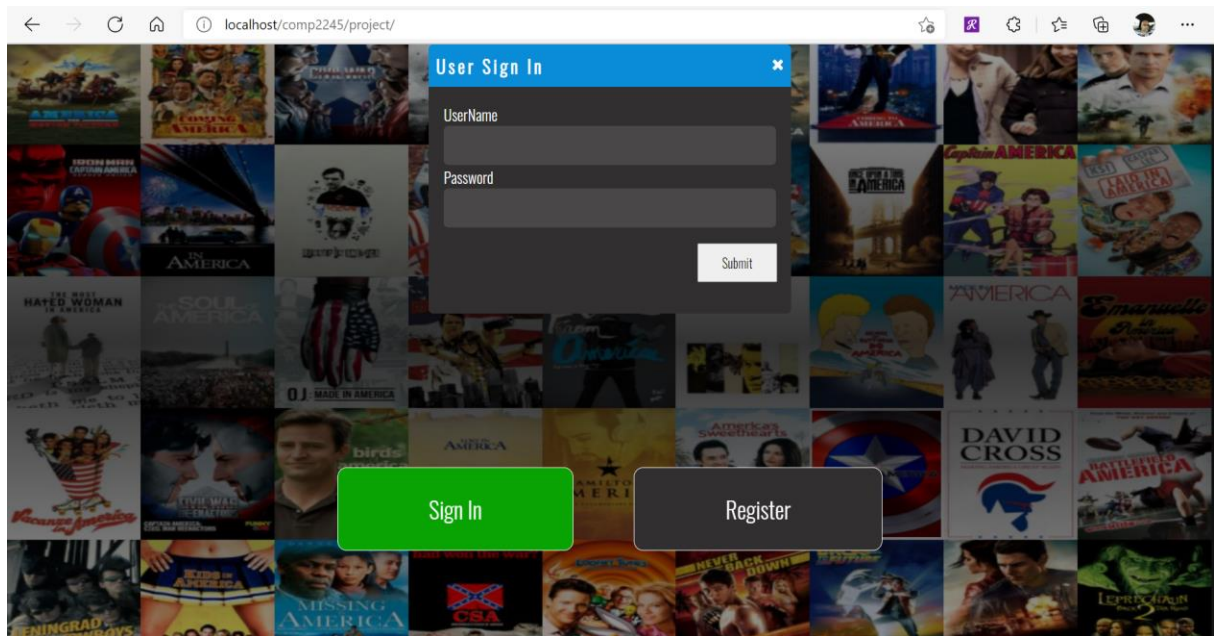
localhost/comp2245/project/

User Sign In
✖
UserName
Password
Submit

Sign In
Register

AMERICA
COMING TO AMERICA
CAPTAIN AMERICA
IRON MAN
AMERICA
IN AMERICA
Captain AMERICA
FAT IN AMERICA
THE MOST HATED WOMAN IN AMERICA
THE SOUL OF AMERICA
OJ: MADE IN AMERICA
AMERICA
Emanuelle
AMERICA
America's Sweethearts
DAVID CROSS
CIVIL WAR
AMERICA
MISSING AMERICA
CSA
NEVER BACK DOWN
LENINGRAD COWBOYS
LEPRECHAUN 2